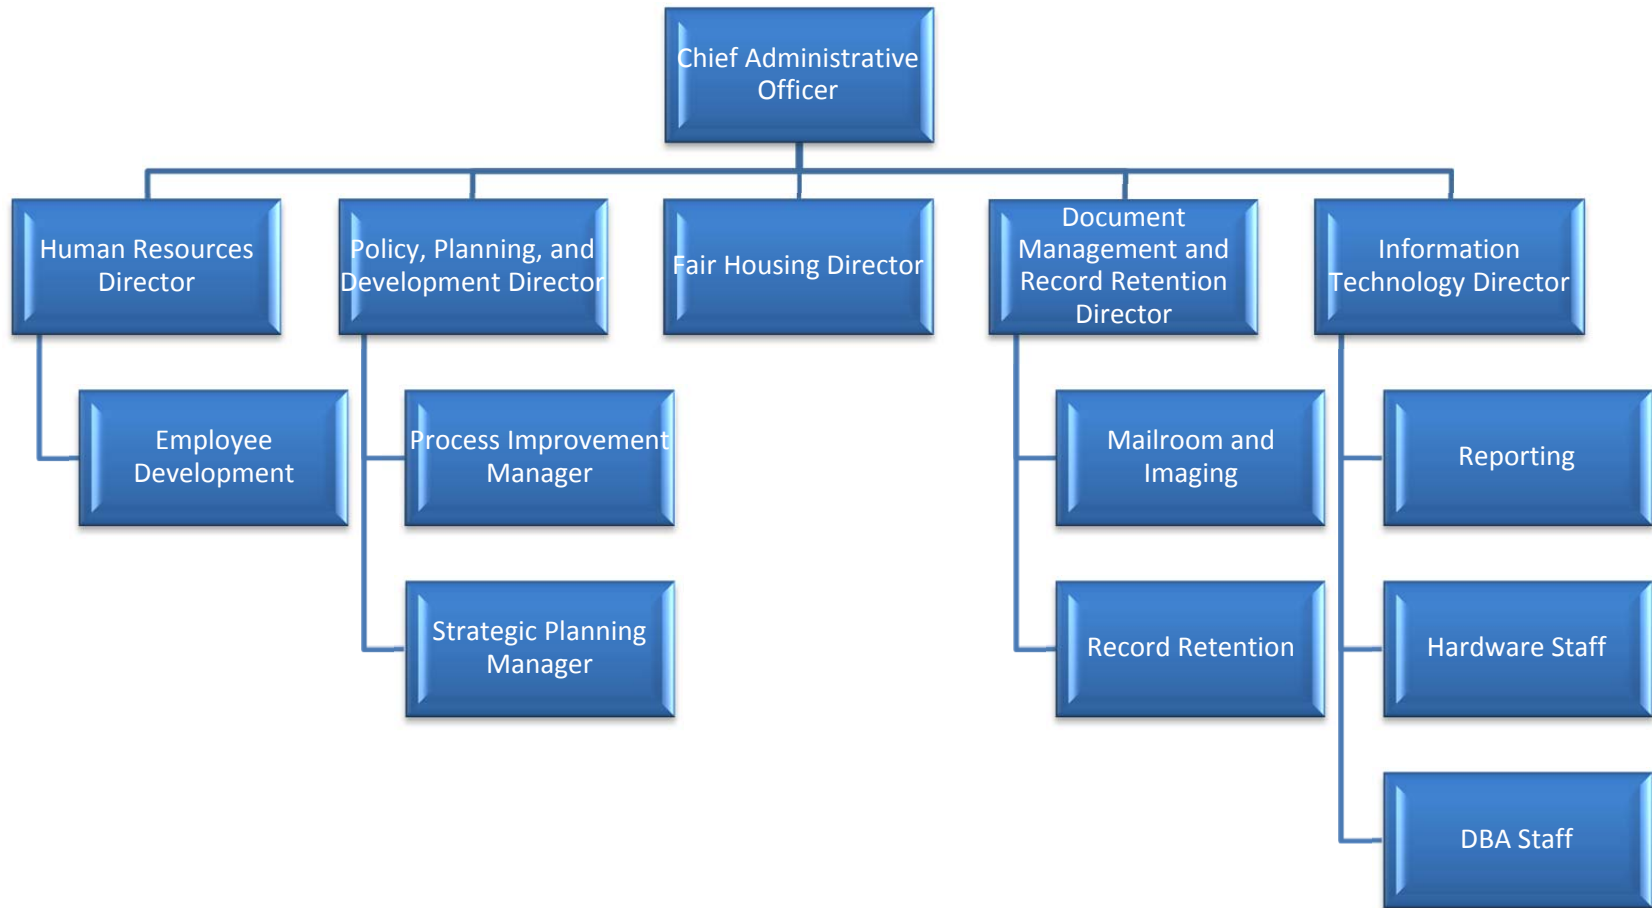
Chief Administrative Officer

Human Resources Director

Employee Development

Policy, Planning, and Development Director

Process Improvement Manager

Strategic Planning Manager

Fair Housing Director

Document Management and Record Retention Director

Mailroom and Imaging

Record Retention

Information Technology Director

Reporting

Hardware Staff

DBA Staff